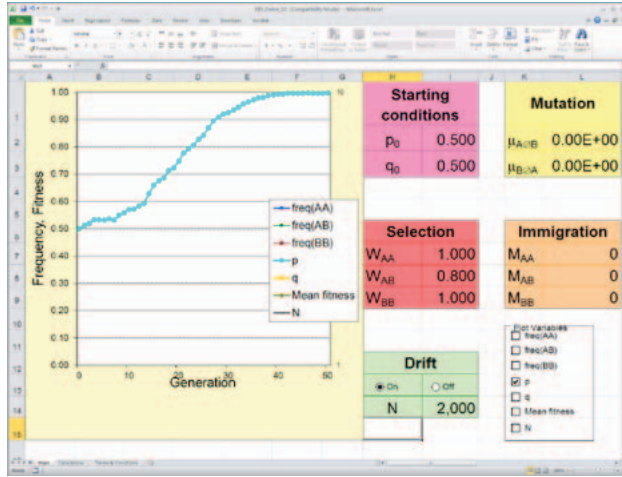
A B C D E F G H I J K L

1.00
0.90
0.80
0.70
0.60
0.50
0.40
0.30
0.20
0.10
0.00

Frequency, Fitness

0 10 20 30 40 50

Generation

freq(AA)
freq(AB)
freq(BB)
p
q
Mean fitness
N

| Starting conditions | |
|---|---|
| $p_0$ | 0.500 |
| $q_0$ | 0.500 |

| Mutation | |
|---|---|
| $\mu_{A\Rightarrow B}$ | 0.00E+00 |
| $\mu_{B\Rightarrow A}$ | 0.00E+00 |

| Selection | |
|---|---|
| $W_{AA}$ | 1.000 |
| $W_{AB}$ | 0.800 |
| $W_{BB}$ | 1.000 |

| Immigration | |
|---|---|
| $M_{AA}$ | 0 |
| $M_{AB}$ | 0 |
| $M_{BB}$ | 0 |

| Drift | |
|---|---|
| On | Off |
| N | 2,000 |

Plot Variables
freq(AA)
freq(AB)
freq(BB)
p
q
Mean fitness
N